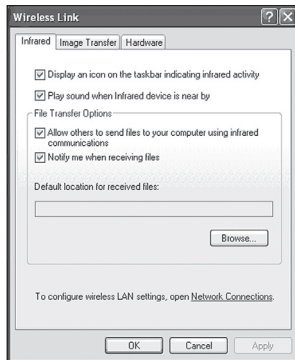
Wireless Link

? X

Infrared | Image Transfer | Hardware

☑ Display an icon on the taskbar indicating infrared activity

☑ Play sound when Infrared device is near by

File Transfer Options

☑ Allow others to send files to your computer using infrared communications

☑ Notify me when receiving files

Default location for received files:

Browse...

To configure wireless LAN settings, open Network Connections.

OK | Cancel | Apply